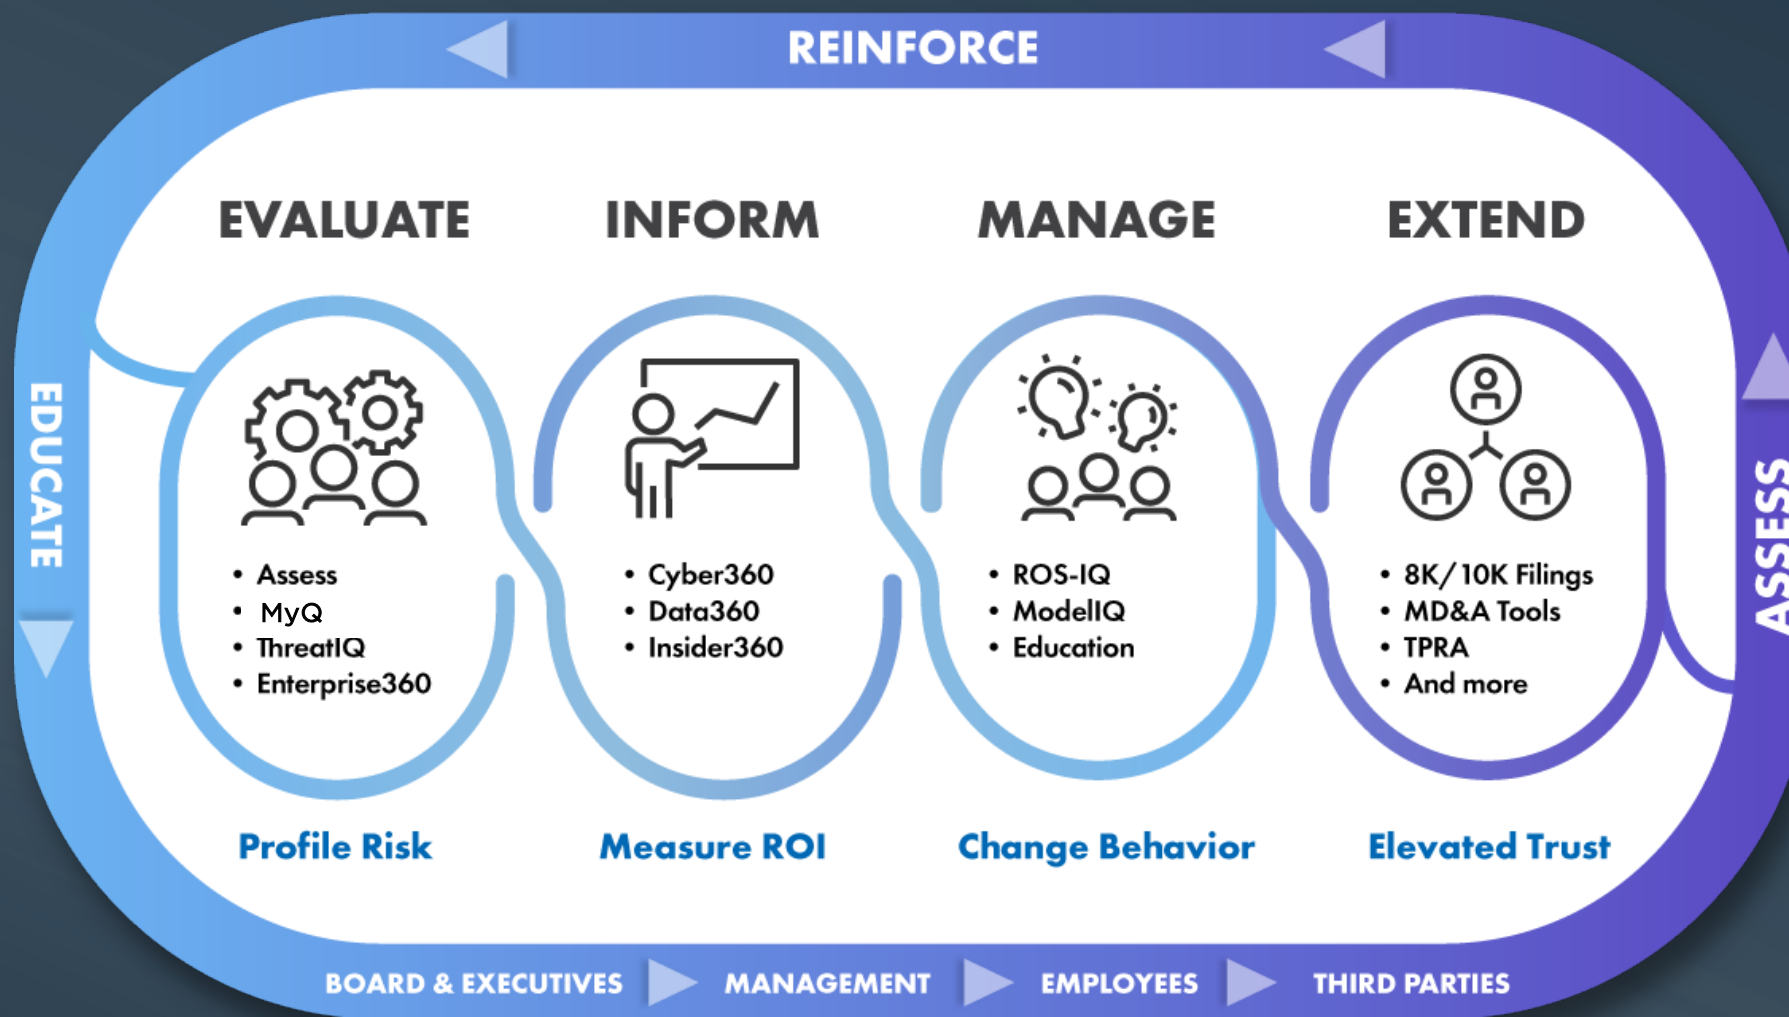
REINFORCE

EDUCATE

ASSESS

EVALUATE

- Assess
- MyQ
- ThreatIQ
- Enterprise360

Profile Risk

INFORM

- Cyber360
- Data360
- Insider360

Measure ROI

MANAGE

- ROS-IQ
- ModelIQ
- Education

Change Behavior

EXTEND

- 8K/10K Filings
- MD&A Tools
- TPRA
- And more

Elevated Trust

BOARD & EXECUTIVES MANAGEMENT EMPLOYEES THIRD PARTIES